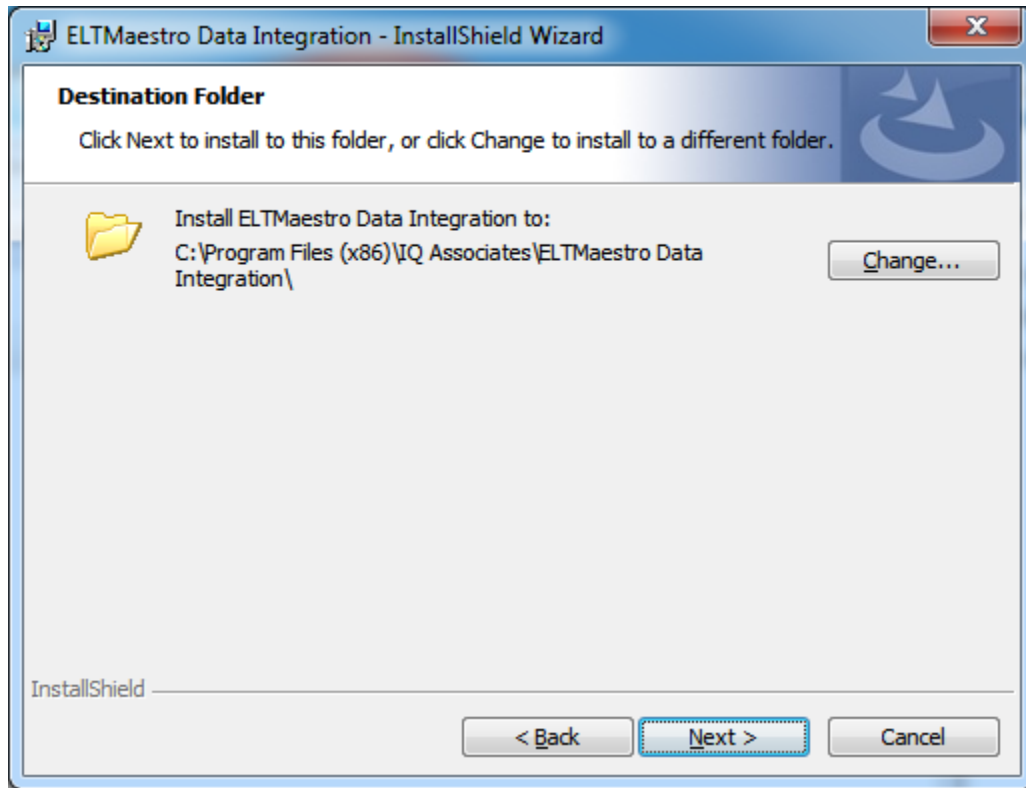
ELTMaestro Data Integration - InstallShield Wizard

Destination Folder

Click Next to install to this folder, or click Change to install to a different folder.

Install ELTMaestro Data Integration to:
C:\Program Files (x86)\IQ Associates\ELTMaestro Data Integration\

Change...

InstallShield

< Back

Next >

Cancel